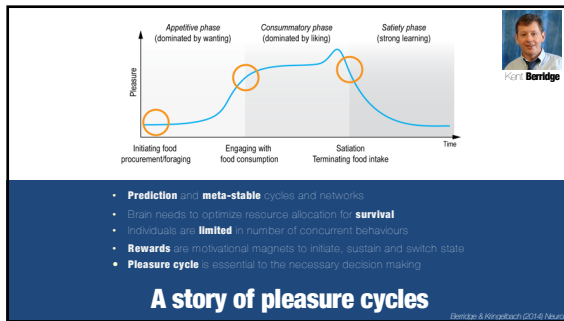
Appetitive phase
(dominated by wanting)

Consummatory phase
(dominated by liking)

Satiety phase
(strong learning)

Pleasure

Time

Initiating food procurement/foraging

Engaging with food consumption

Satiation
Terminating food intake

Kent Berridge

• Prediction and meta-stable cycles and networks
• Brain needs to optimize resource allocation for survival
• Individuals are limited in number of concurrent behaviours
• Rewards are motivational magnets to initiate, sustain and switch state
• Pleasure cycle is essential to the necessary decision making

A story of pleasure cycles

Berridge & Kringelbach (2014) Neuro